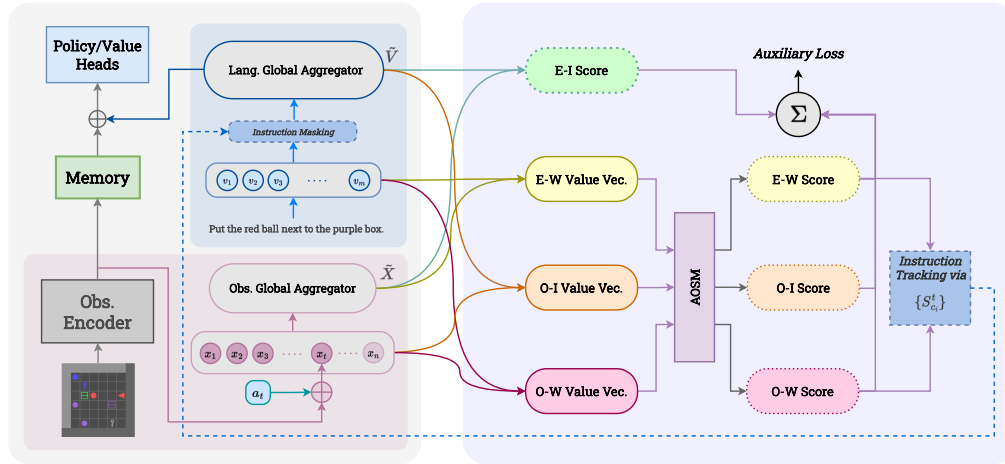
Policy/Value Heads

Lang. Global Aggregator

$\tilde{V}$

Instruction Masking

Memory

$v_1$ $v_2$ $v_3$ ····· $v_m$

Put the red ball next to the purple box.

Obs. Encoder

Obs. Global Aggregator

$\tilde{X}$

$x_1$ $x_2$ $x_3$ ····· $x_t$ ····· $x_n$

$a_t$

E-I Score

E-W Value Vec.

O-I Value Vec.

O-W Value Vec.

AOSM

Auxiliary Loss

$\Sigma$

E-W Score

O-I Score

O-W Score

Instruction Tracking via $\{S^t_{c_i}\}$